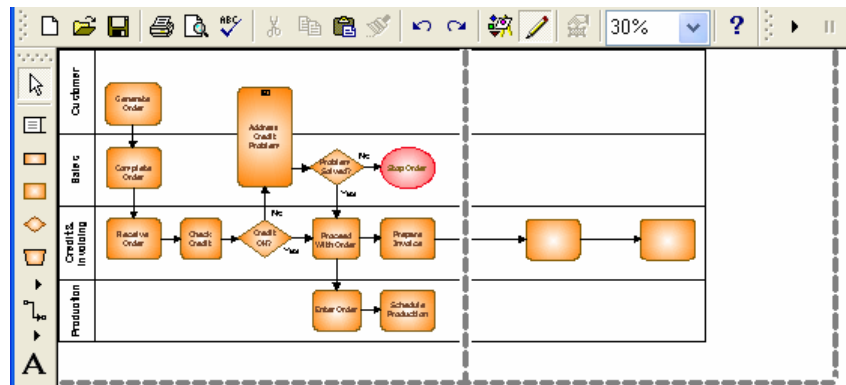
30%

?

Customer

Sales

Credit & Invoicing

Production

Generate Order

Complete Order

Address Credit Problem

Problem Solved?

No

Yes

Stop Order

Receive Order

Check Credit

Credit OK?

No

Yes

Proceed With Order

Prepare Invoice

Enter Order

Schedule Production

A